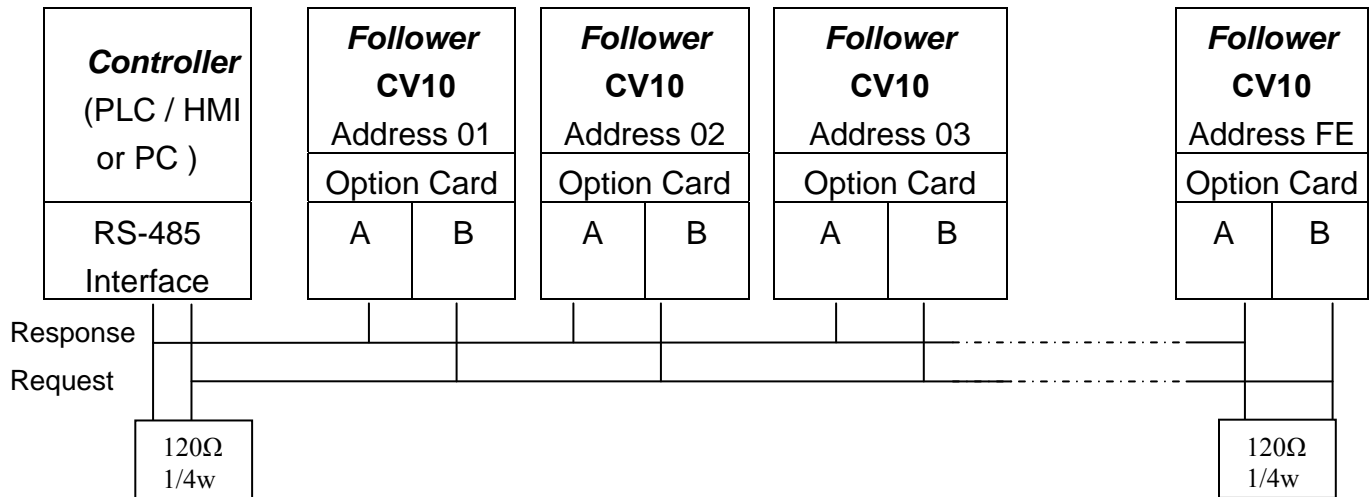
Controller (PLC / HMI or PC )

RS-485 Interface

Follower CV10 Address 01

Option Card

| A | B |
|---|---|

Follower CV10 Address 02

Option Card

| A | B |
|---|---|

Follower CV10 Address 03

Option Card

| A | B |
|---|---|

Follower CV10 Address FE

Option Card

| A | B |
|---|---|

Response

Request

120Ω 1/4w

120Ω 1/4w